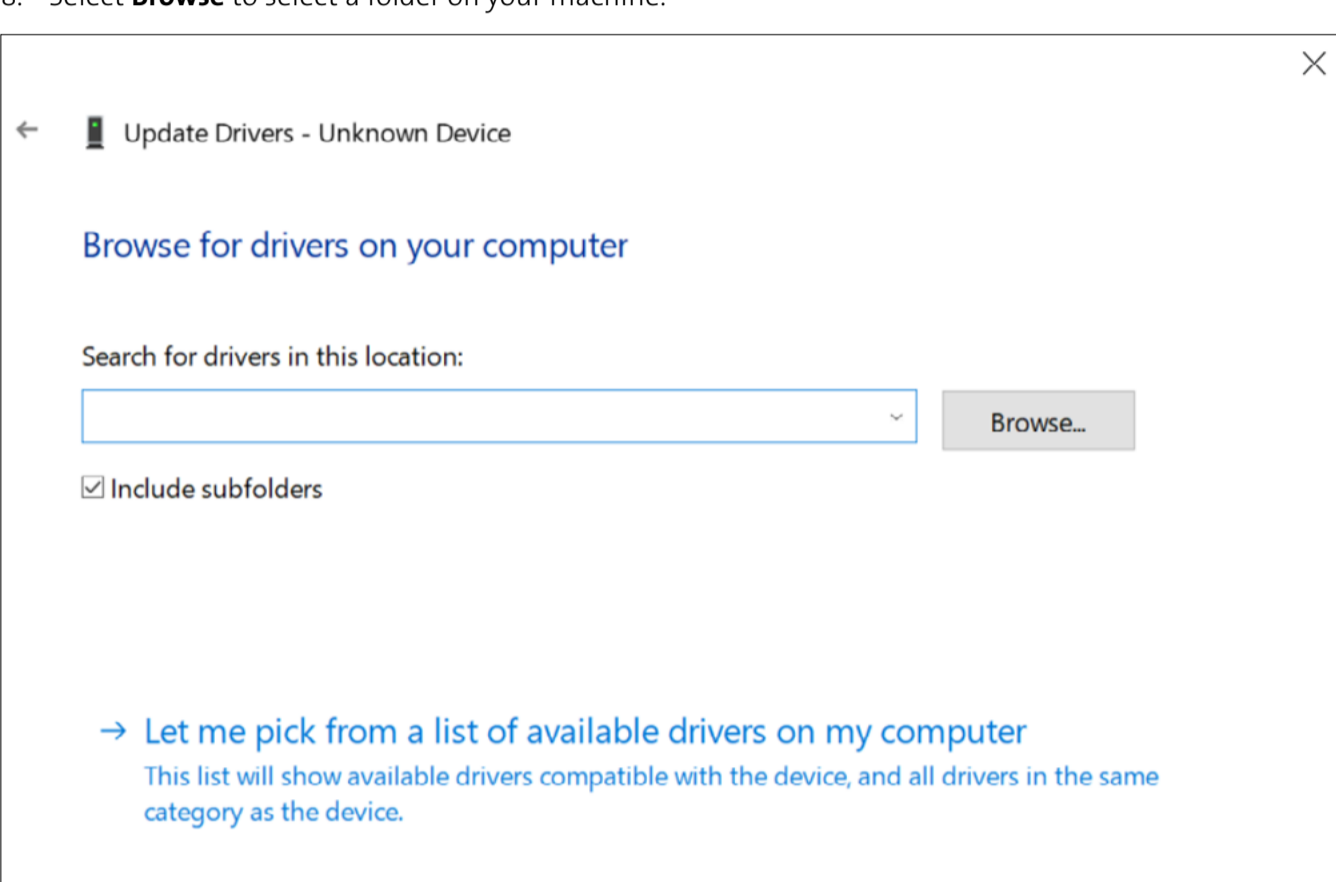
8. Select **Browse** to select a folder on your machine.

Update Drivers - Unknown Device

Browse for drivers on your computer

Search for drivers in this location:

Browse...

☑ Include subfolders

→ Let me pick from a list of available drivers on my computer
This list will show available drivers compatible with the device, and all drivers in the same category as the device.